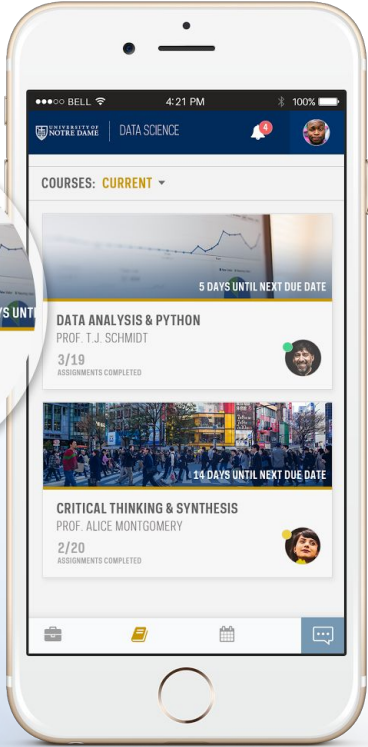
●●●○○ BELL 4:21 PM 100%

UNIVERSITY OF NOTRE DAME | DATA SCIENCE 4

COURSES: CURRENT

5 DAYS UNTIL NEXT DUE DATE

DATA ANALYSIS & PYTHON
PROF. T.J. SCHMIDT
3/19
ASSIGNMENTS COMPLETED

14 DAYS UNTIL NEXT DUE DATE

CRITICAL THINKING & SYNTHESIS
PROF. ALICE MONTGOMERY
2/20
ASSIGNMENTS COMPLETED

YS UNTI